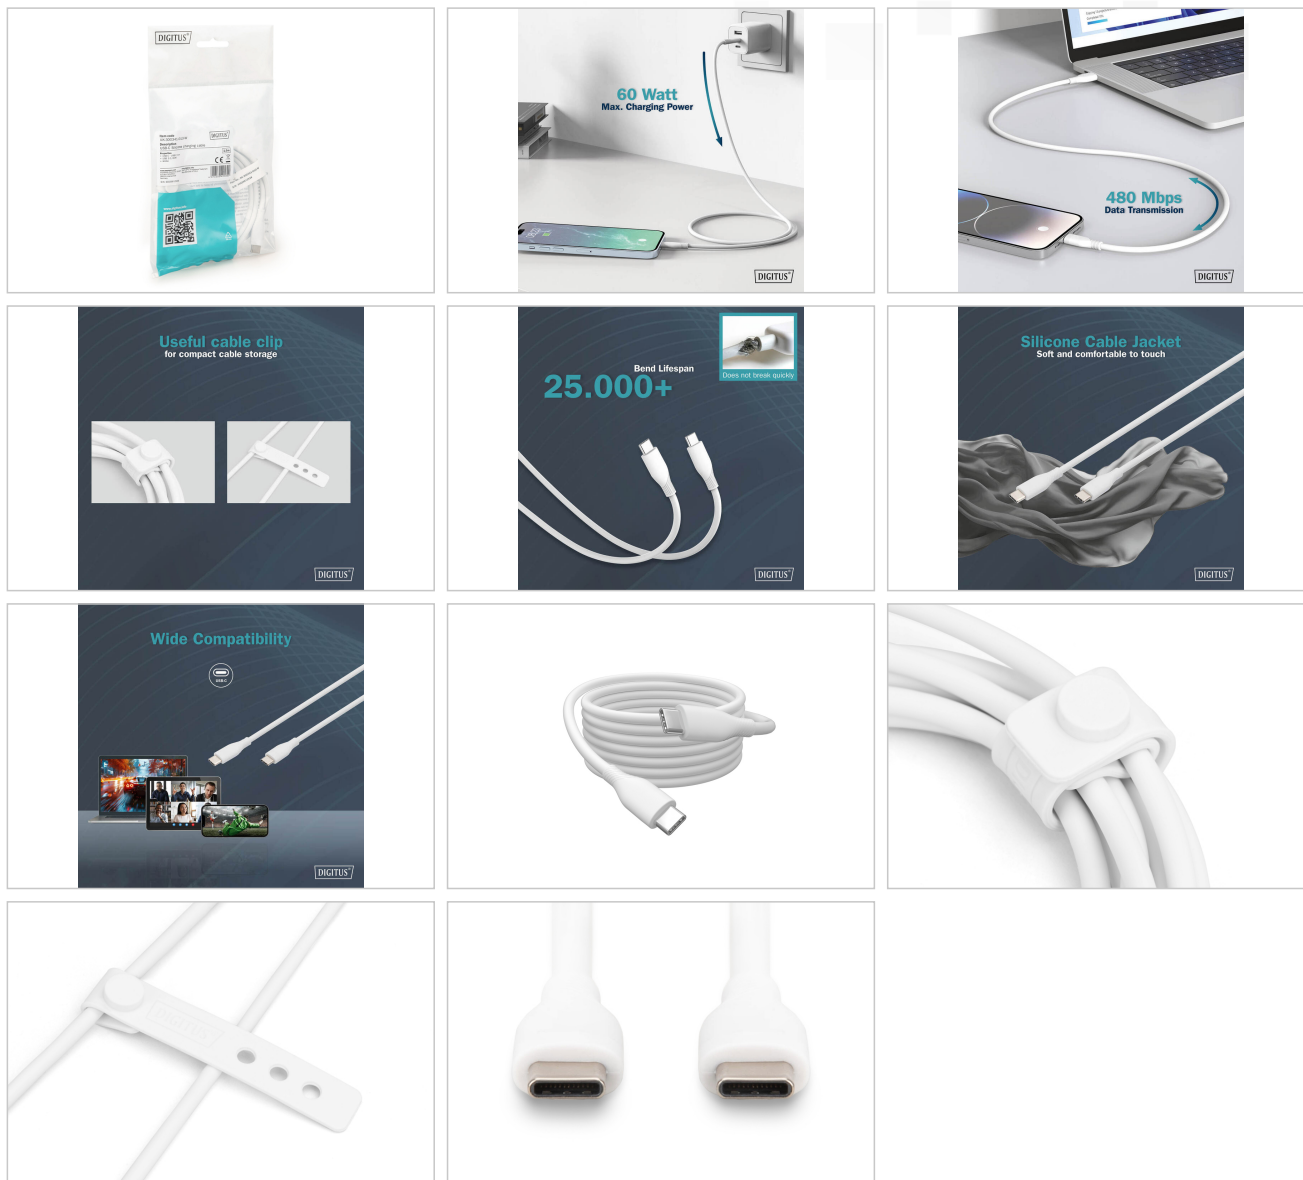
DIGITUS

60 Watt
Max. Charging Power
DIGITUS

480 Mbps
Data Transmission
DIGITUS

Useful cable clip
for compact cable storage
DIGITUS

Bend Lifespan
25.000+
Does not break quickly
DIGITUS

Silicone Cable Jacket
Soft and comfortable to touch
DIGITUS

Wide Compatibility
DIGITUS